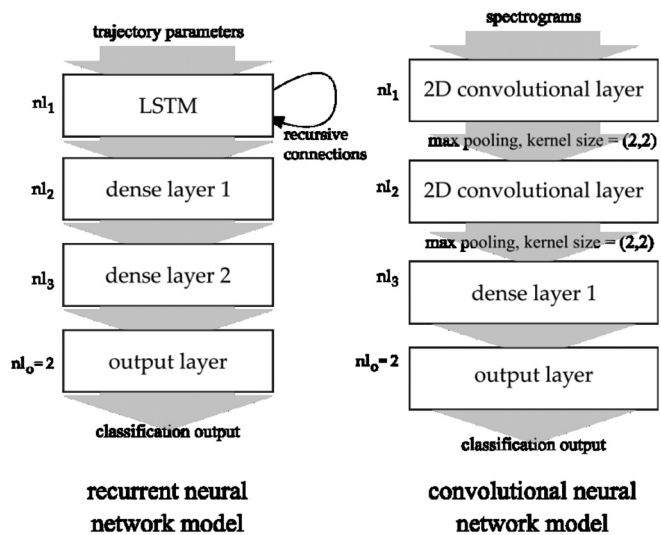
trajectory parameters

$nl_1$ LSTM

recursive connections

$nl_2$ dense layer 1

$nl_3$ dense layer 2

$nl_o = 2$ output layer

classification output

recurrent neural network model

spectrograms

$nl_1$ 2D convolutional layer

max pooling, kernel size = (2,2)

$nl_2$ 2D convolutional layer

max pooling, kernel size = (2,2)

$nl_3$ dense layer 1

$nl_o = 2$ output layer

classification output

convolutional neural network model